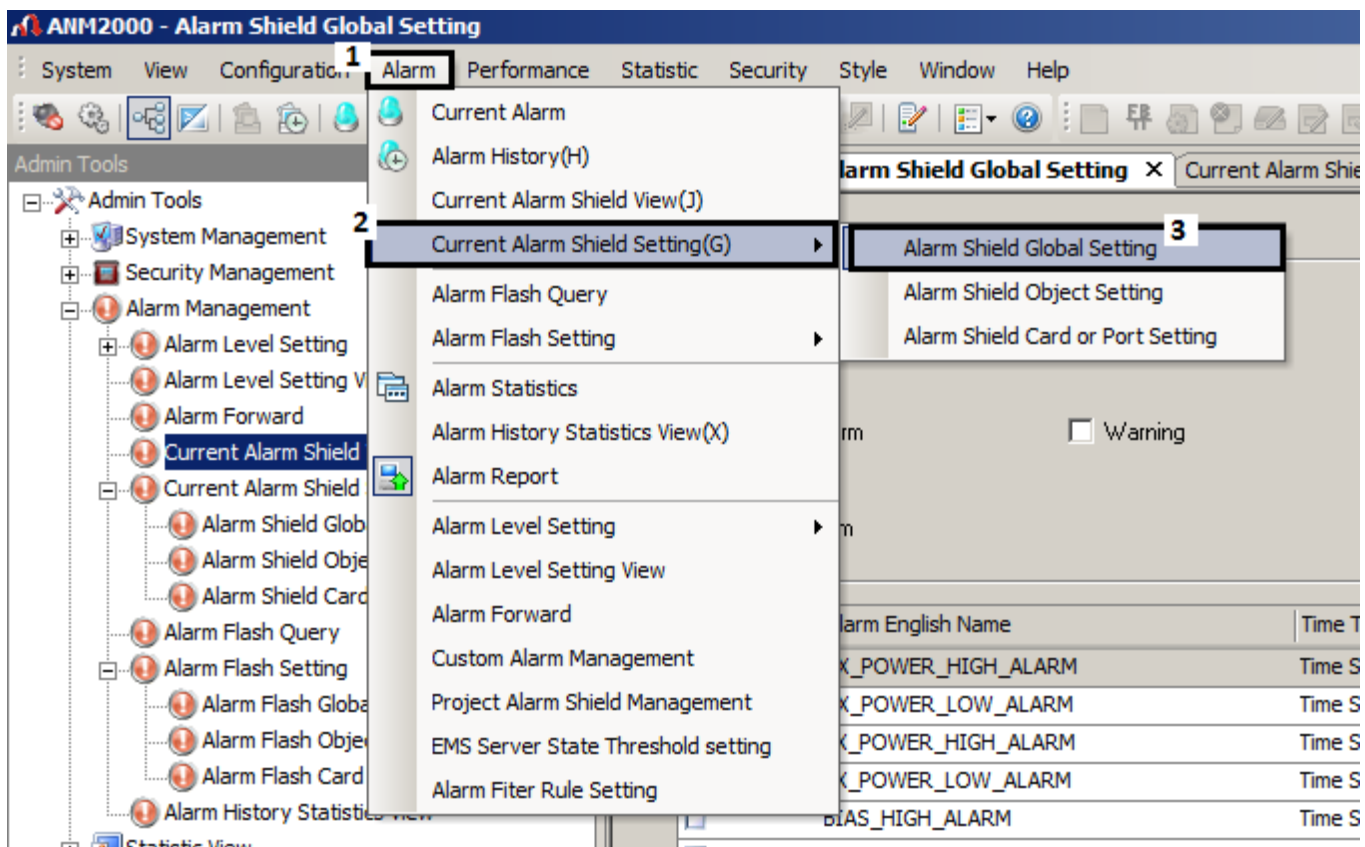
ANM2000 - Alarm Shield Global Setting

System View Configuration 1 Alarm Performance Statistic Security Style Window Help

Admin Tools

Admin Tools
System Management
Security Management
Alarm Management
Alarm Level Setting
Alarm Level Setting V
Alarm Forward
Current Alarm Shield
Current Alarm Shield
Alarm Shield Glob
Alarm Shield Obje
Alarm Shield Card
Alarm Flash Query
Alarm Flash Setting
Alarm Flash Globa
Alarm Flash Obje
Alarm Flash Card
Alarm History Statistics View
Statistic View

Current Alarm
Alarm History(H)
Current Alarm Shield View(J)
2 Current Alarm Shield Setting(G)
Alarm Flash Query
Alarm Flash Setting
Alarm Statistics
Alarm History Statistics View(X)
Alarm Report
Alarm Level Setting
Alarm Level Setting View
Alarm Forward
Custom Alarm Management
Project Alarm Shield Management
EMS Server State Threshold setting
Alarm Fiter Rule Setting

Alarm Shield Global Setting 3
Alarm Shield Object Setting
Alarm Shield Card or Port Setting

larm Shield Global Setting × Current Alarm Shie

rm Warning

m

| larm English Name | Time T |
|---|---|
| X_POWER_HIGH_ALARM | Time S |
| X_POWER_LOW_ALARM | Time S |
| X_POWER_HIGH_ALARM | Time S |
| X_POWER_LOW_ALARM | Time S |
| BIAS_HIGH_ALARM | Time S |